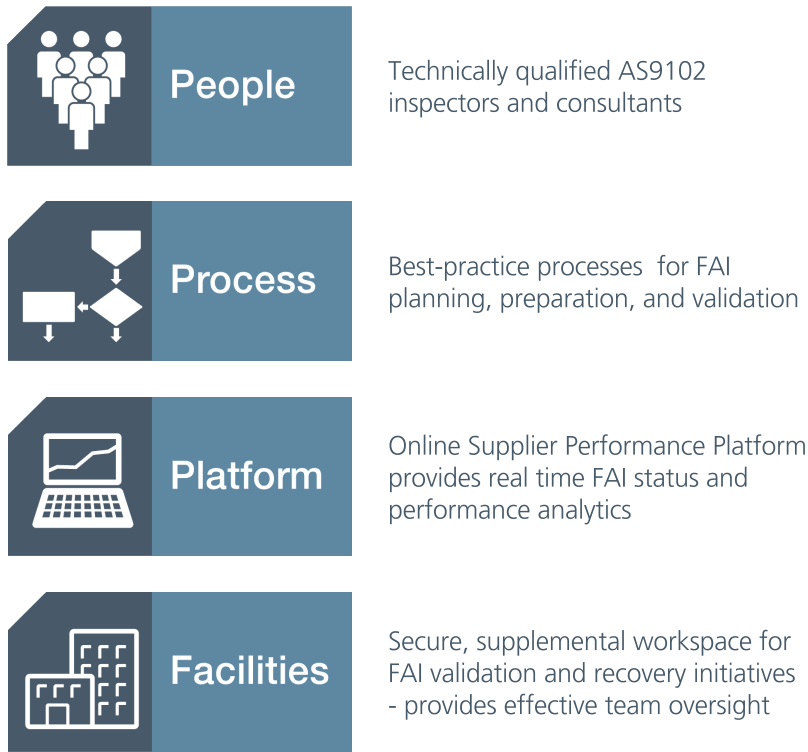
People

Technically qualified AS9102 inspectors and consultants

Process

Best-practice processes for FAI planning, preparation, and validation

Platform

Online Supplier Performance Platform provides real time FAI status and performance analytics

Facilities

Secure, supplemental workspace for FAI validation and recovery initiatives - provides effective team oversight